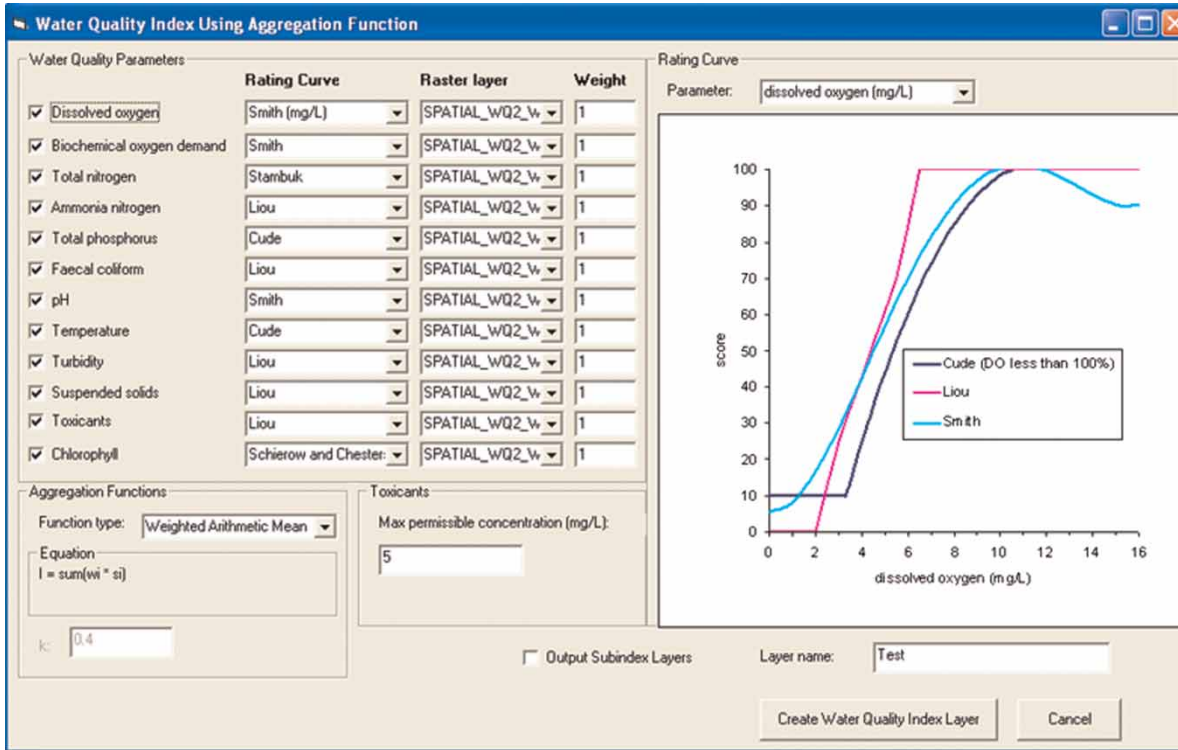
Water Quality Index Using Aggregation Function

Water Quality Parameters

| | Rating Curve | Raster layer | Weight |
|---|---|---|---|
| Dissolved oxygen | Smith (mg/L) | SPATIAL_WQ2_W | 1 |
| Biochemical oxygen demand | Smith | SPATIAL_WQ2_W | 1 |
| Total nitrogen | Stambuk | SPATIAL_WQ2_W | 1 |
| Ammonia nitrogen | Liou | SPATIAL_WQ2_W | 1 |
| Total phosphorus | Cude | SPATIAL_WQ2_W | 1 |
| Faecal coliform | Liou | SPATIAL_WQ2_W | 1 |
| pH | Smith | SPATIAL_WQ2_W | 1 |
| Temperature | Cude | SPATIAL_WQ2_W | 1 |
| Turbidity | Liou | SPATIAL_WQ2_W | 1 |
| Suspended solids | Liou | SPATIAL_WQ2_W | 1 |
| Toxicants | Liou | SPATIAL_WQ2_W | 1 |
| Chlorophyll | Schierow and Chester | SPATIAL_WQ2_W | 1 |

Rating Curve
Parameter: dissolved oxygen (mg/L)

100
90
80
70
60
50
40
30
20
10
0
score
0 2 4 6 8 10 12 14 16
dissolved oxygen (mg/L)
Cude (DO less than 100%)
Liou
Smith

Aggregation Functions
Function type: Weighted Arithmetic Mean
Equation
I = sum(wi * si)
k: 0.4

Toxicants
Max permissible concentration (mg/L):
5

Output Subindex Layers
Layer name: Test

Create Water Quality Index Layer
Cancel